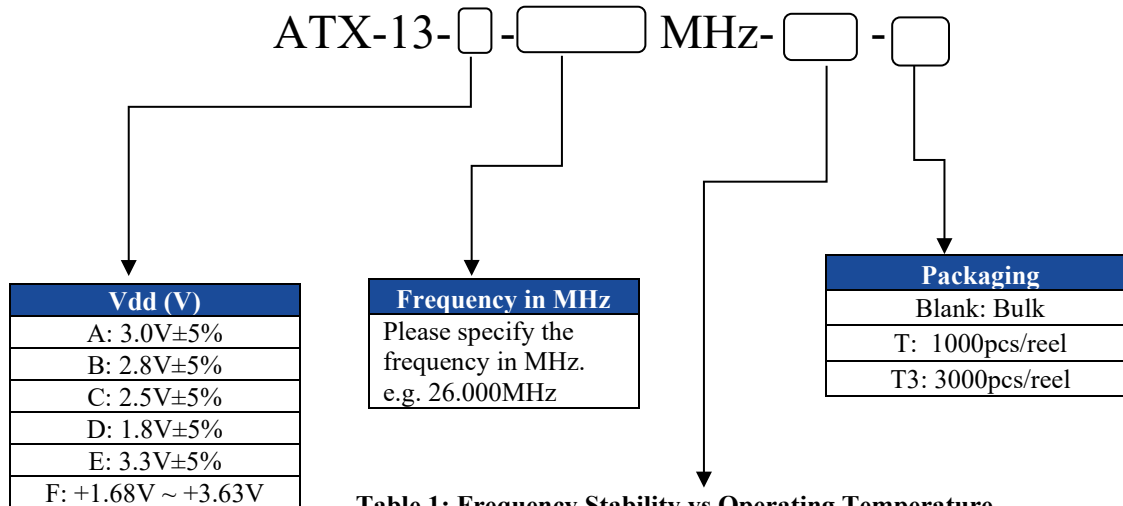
ATX-13- - MHz- -

| Vdd (V) |
|---|
| A: 3.0V±5% |
| B: 2.8V±5% |
| C: 2.5V±5% |
| D: 1.8V±5% |
| E: 3.3V±5% |
| F: +1.68V ~ +3.63V |

| Frequency in MHz |
|---|
| Please specify the frequency in MHz. e.g. 26.000MHz |

| Packaging |
|---|
| Blank: Bulk |
| T: 1000pcs/reel |
| T3: 3000pcs/reel |

Table 1: Frequency Stability vs Operating Temperature